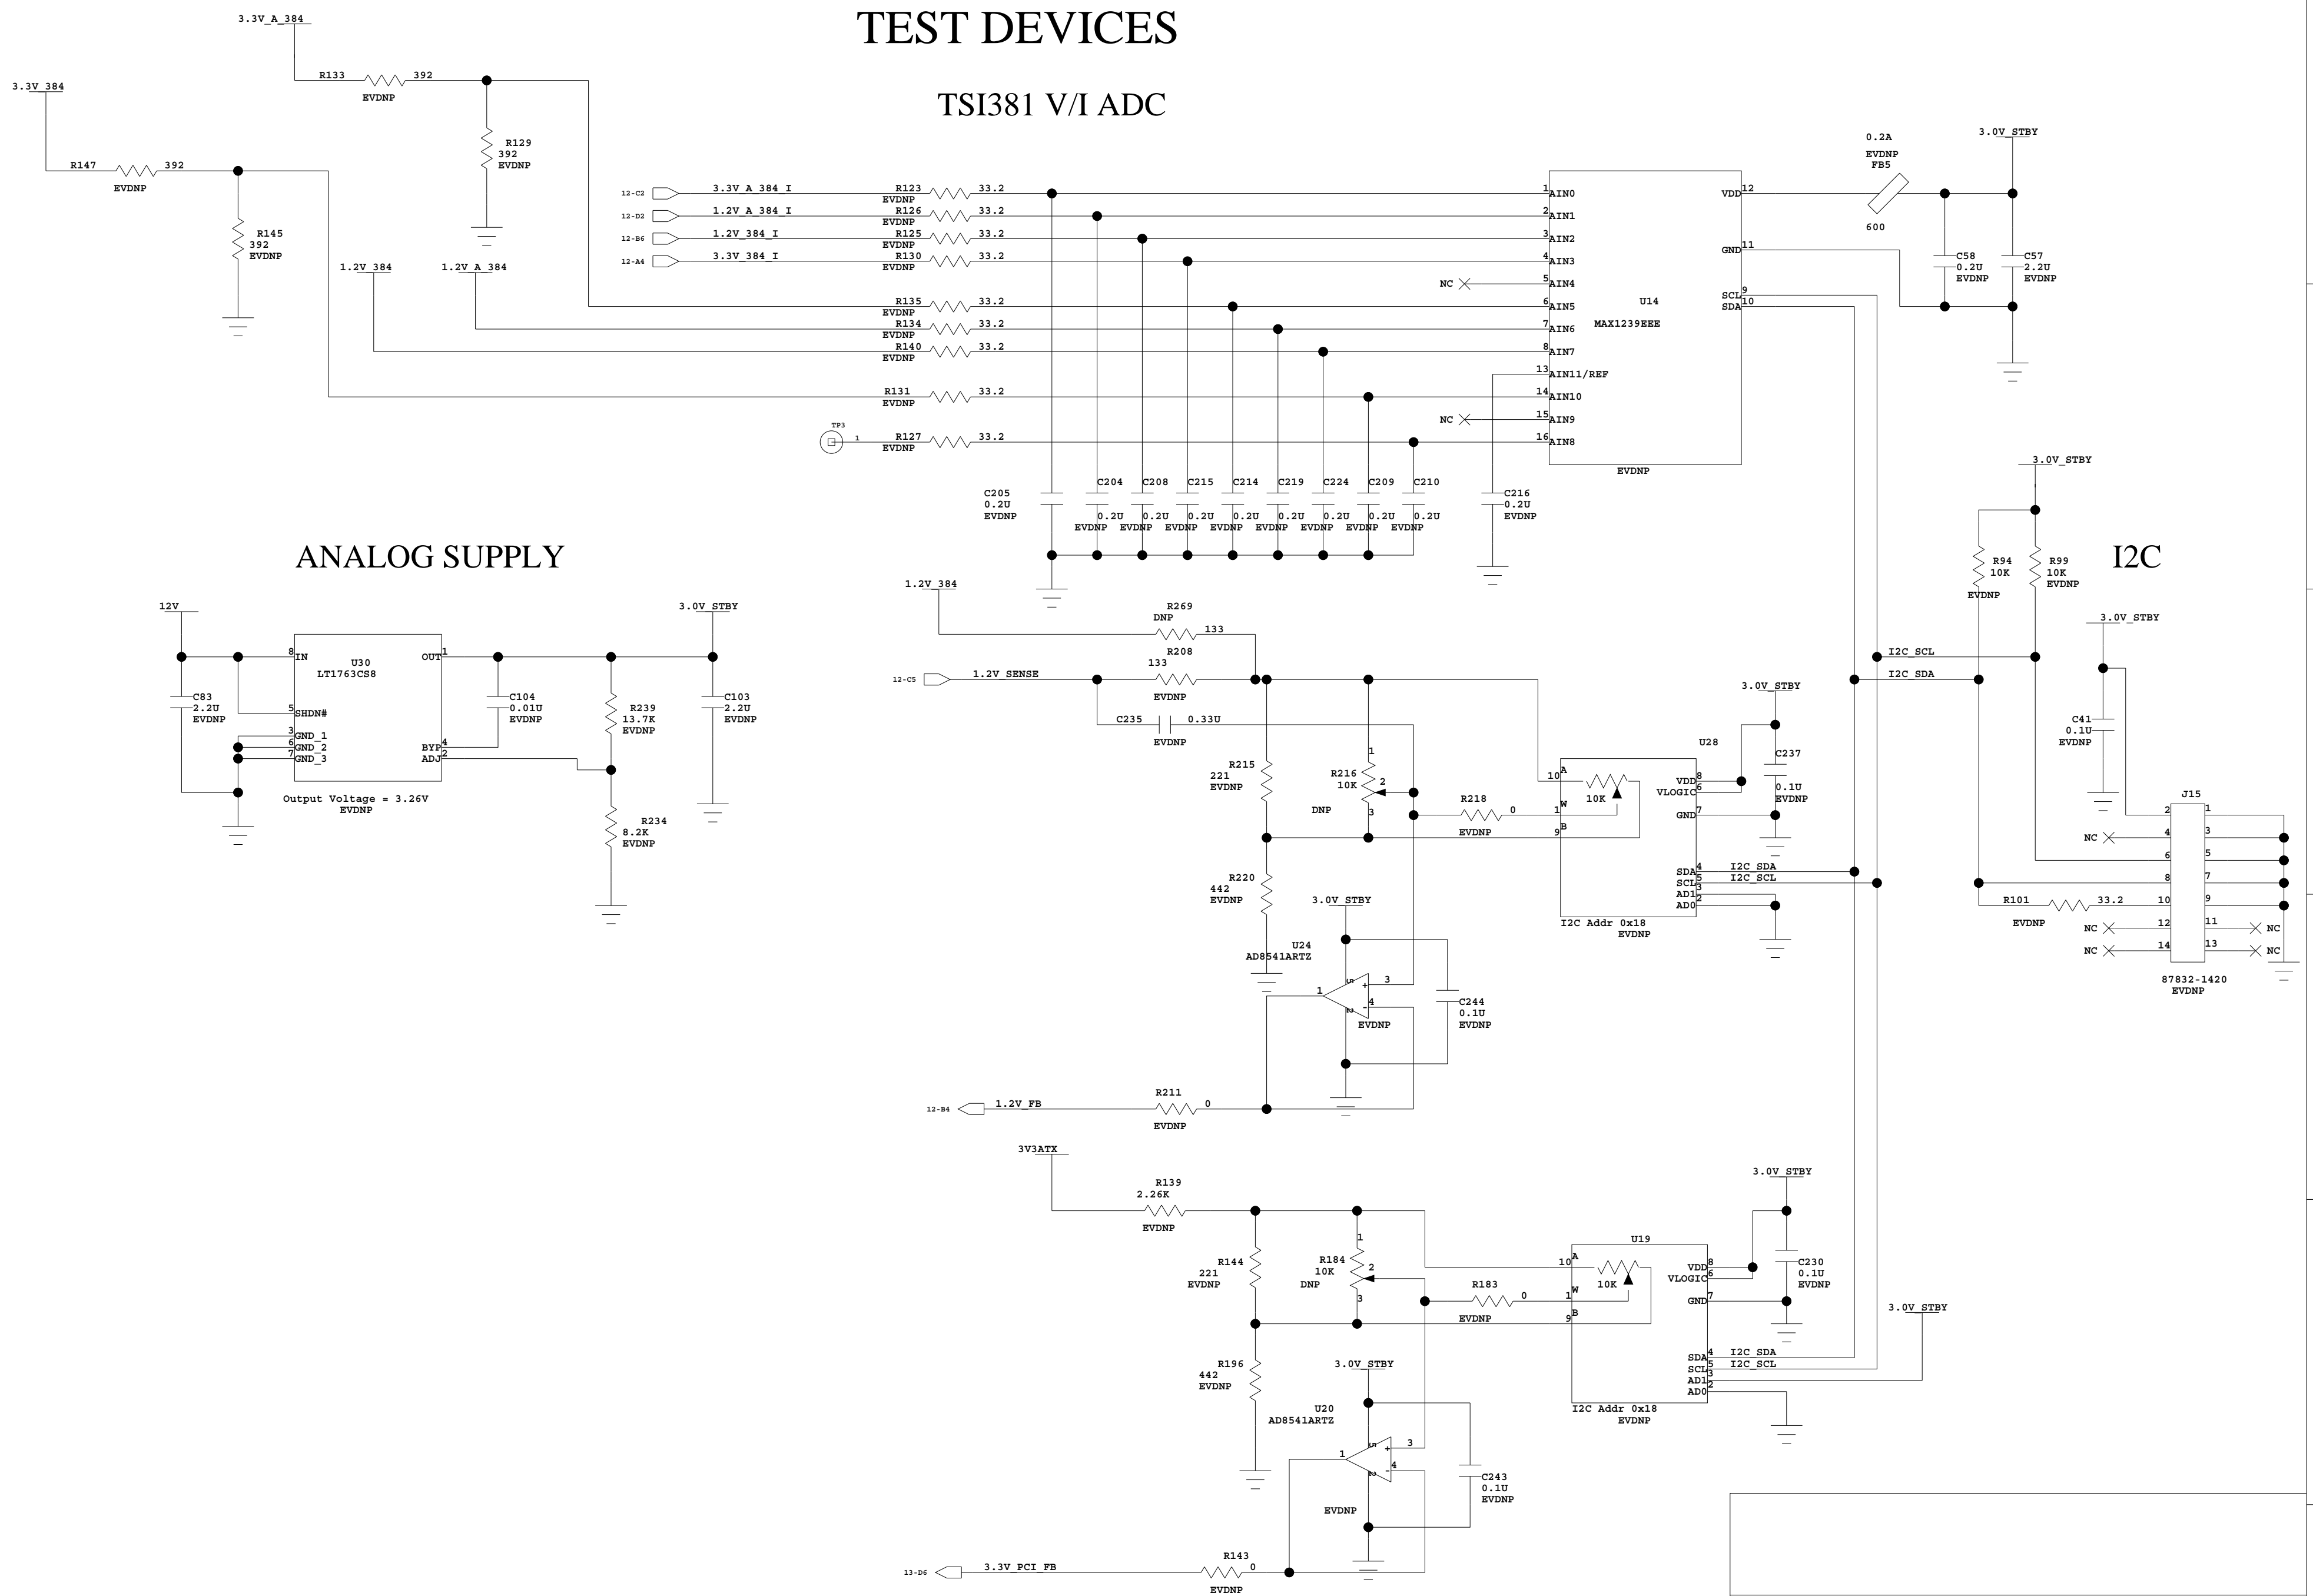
TEST DEVICES

TSI381 V/I ADC

3.3V_A_384
R133 392
EVDNP
R129
392
EVDNP
3.3V_384
R147 392
EVDNP
R145
392
EVDNP

12-C2 3.3V_A_384_I R123 EVDNP 33.2
12-D2 1.2V_A_384_I R126 EVDNP 33.2
12-B6 1.2V_384_I R125 EVDNP 33.2
12-A4 3.3V_384_I R130 EVDNP 33.2
1.2V_384 1.2V_A_384
R135 EVDNP 33.2
R134 EVDNP 33.2
R140 EVDNP 33.2
R131 EVDNP 33.2
TP3 1 R127 EVDNP 33.2
NC
NC

1 AIN0
2 AIN1
3 AIN2
4 AIN3
5 AIN4
6 AIN5
7 AIN6
8 AIN7
13 AIN11/REF
14 AIN10
15 AIN9
16 AIN8
VDD 12
GND 11
SCL 9
SDA 10
U14
MAX1239EEE
EVDNP

0.2A
EVDNP
FB5
600
3.0V_STBY
C58 0.2U EVDNP
C57 2.2U EVDNP

C205 0.2U EVDNP
C204 0.2U EVDNP
C208 0.2U EVDNP
C215 0.2U EVDNP
C214 0.2U EVDNP
C219 0.2U EVDNP
C224 0.2U EVDNP
C209 0.2U EVDNP
C210 0.2U EVDNP
C216 0.2U EVDNP

ANALOG SUPPLY

12V
3.0V_STBY
8 IN
5 SHDN#
3 GND_1
6 GND_2
7 GND_3
U30
LT1763CS8
OUT 1
BYP 4
ADJ 2
C83 2.2U EVDNP
C104 0.01U EVDNP
R239 13.7K EVDNP
C103 2.2U EVDNP
R234 8.2K EVDNP
Output Voltage = 3.26V
EVDNP

1.2V_384
R269 DNP 133
R208 133
12-C5 1.2V_SENSE
EVDNP
C235 0.33U
EVDNP
R215 221 EVDNP
R216 10K
DNP
1 2 3
R218 0
EVDNP
R220 442 EVDNP
3.0V_STBY
U24
AD8541ARTZ
3 1 4
EVDNP
C244 0.1U EVDNP
12-B4 1.2V_FB R211 0 EVDNP

3.0V_STBY
U28
10 A
1 W
9 B
10K
VDD 8
VLOGIC 6
GND 7
SDA 4
SCL 5
AD1 3
AD0 2
C237 0.1U EVDNP
I2C_SDA
I2C_SCL
I2C Addr 0x18
EVDNP

3.0V_STBY
R94 10K EVDNP
R99 10K EVDNP
I2C
3.0V_STBY
I2C_SCL
I2C_SDA
C41 0.1U EVDNP
J15
2 1
NC 4 3
6 5
8 7
R101 EVDNP 33.2 10 9
NC 12 11 NC
NC 14 13 NC
87832-1420
EVDNP

3V3ATX
R139 2.26K EVDNP
R144 221 EVDNP
R184 10K DNP
1 2 3
R183 0
EVDNP
R196 442 EVDNP
3.0V_STBY
U20
AD8541ARTZ
1 3 4
EVDNP
C243 0.1U EVDNP
13-D6 3.3V_PCI_FB R143 0 EVDNP

3.0V_STBY
U19
10 A
1 W
9 B
10K
VDD 8
VLOGIC 6
GND 7
SDA 4
SCL 5
AD1 3
AD0 2
C230 0.1U EVDNP
I2C_SDA
I2C_SCL
I2C Addr 0x18
EVDNP
3.0V_STBY